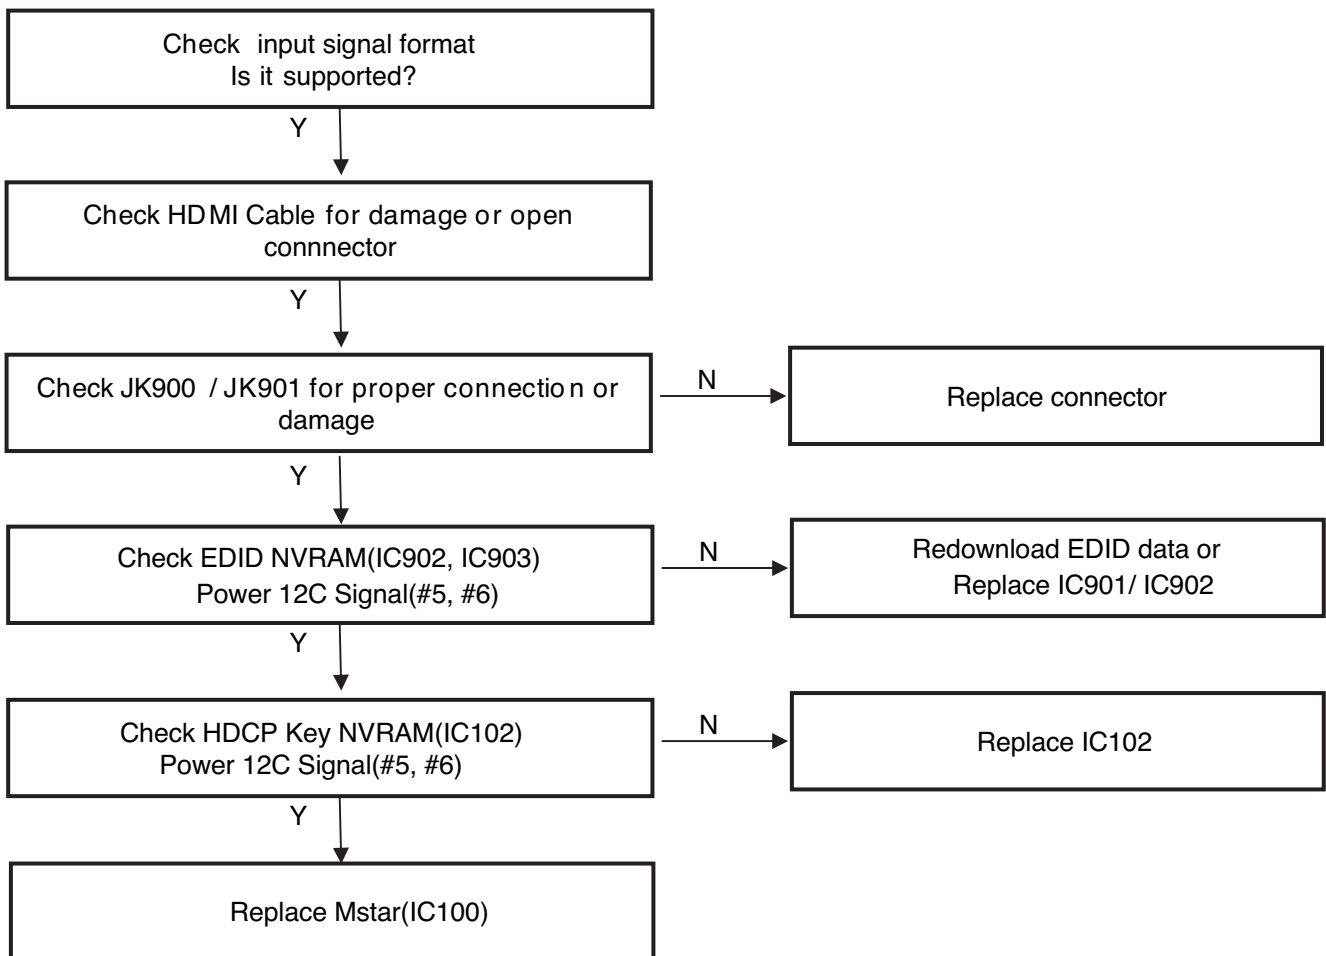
Check input signal format
Is it supported?

Y

Check HDMI Cable for damage or open connnector

Y

Check JK900 / JK901 for proper connection or damage

N

Replace connector

Y

Check EDID NVRAM(IC902, IC903)
Power 12C Signal(#5, #6)

N

Redownload EDID data or
Replace IC901/ IC902

Y

Check HDCP Key NVRAM(IC102)
Power 12C Signal(#5, #6)

N

Replace IC102

Y

Replace Mstar(IC100)